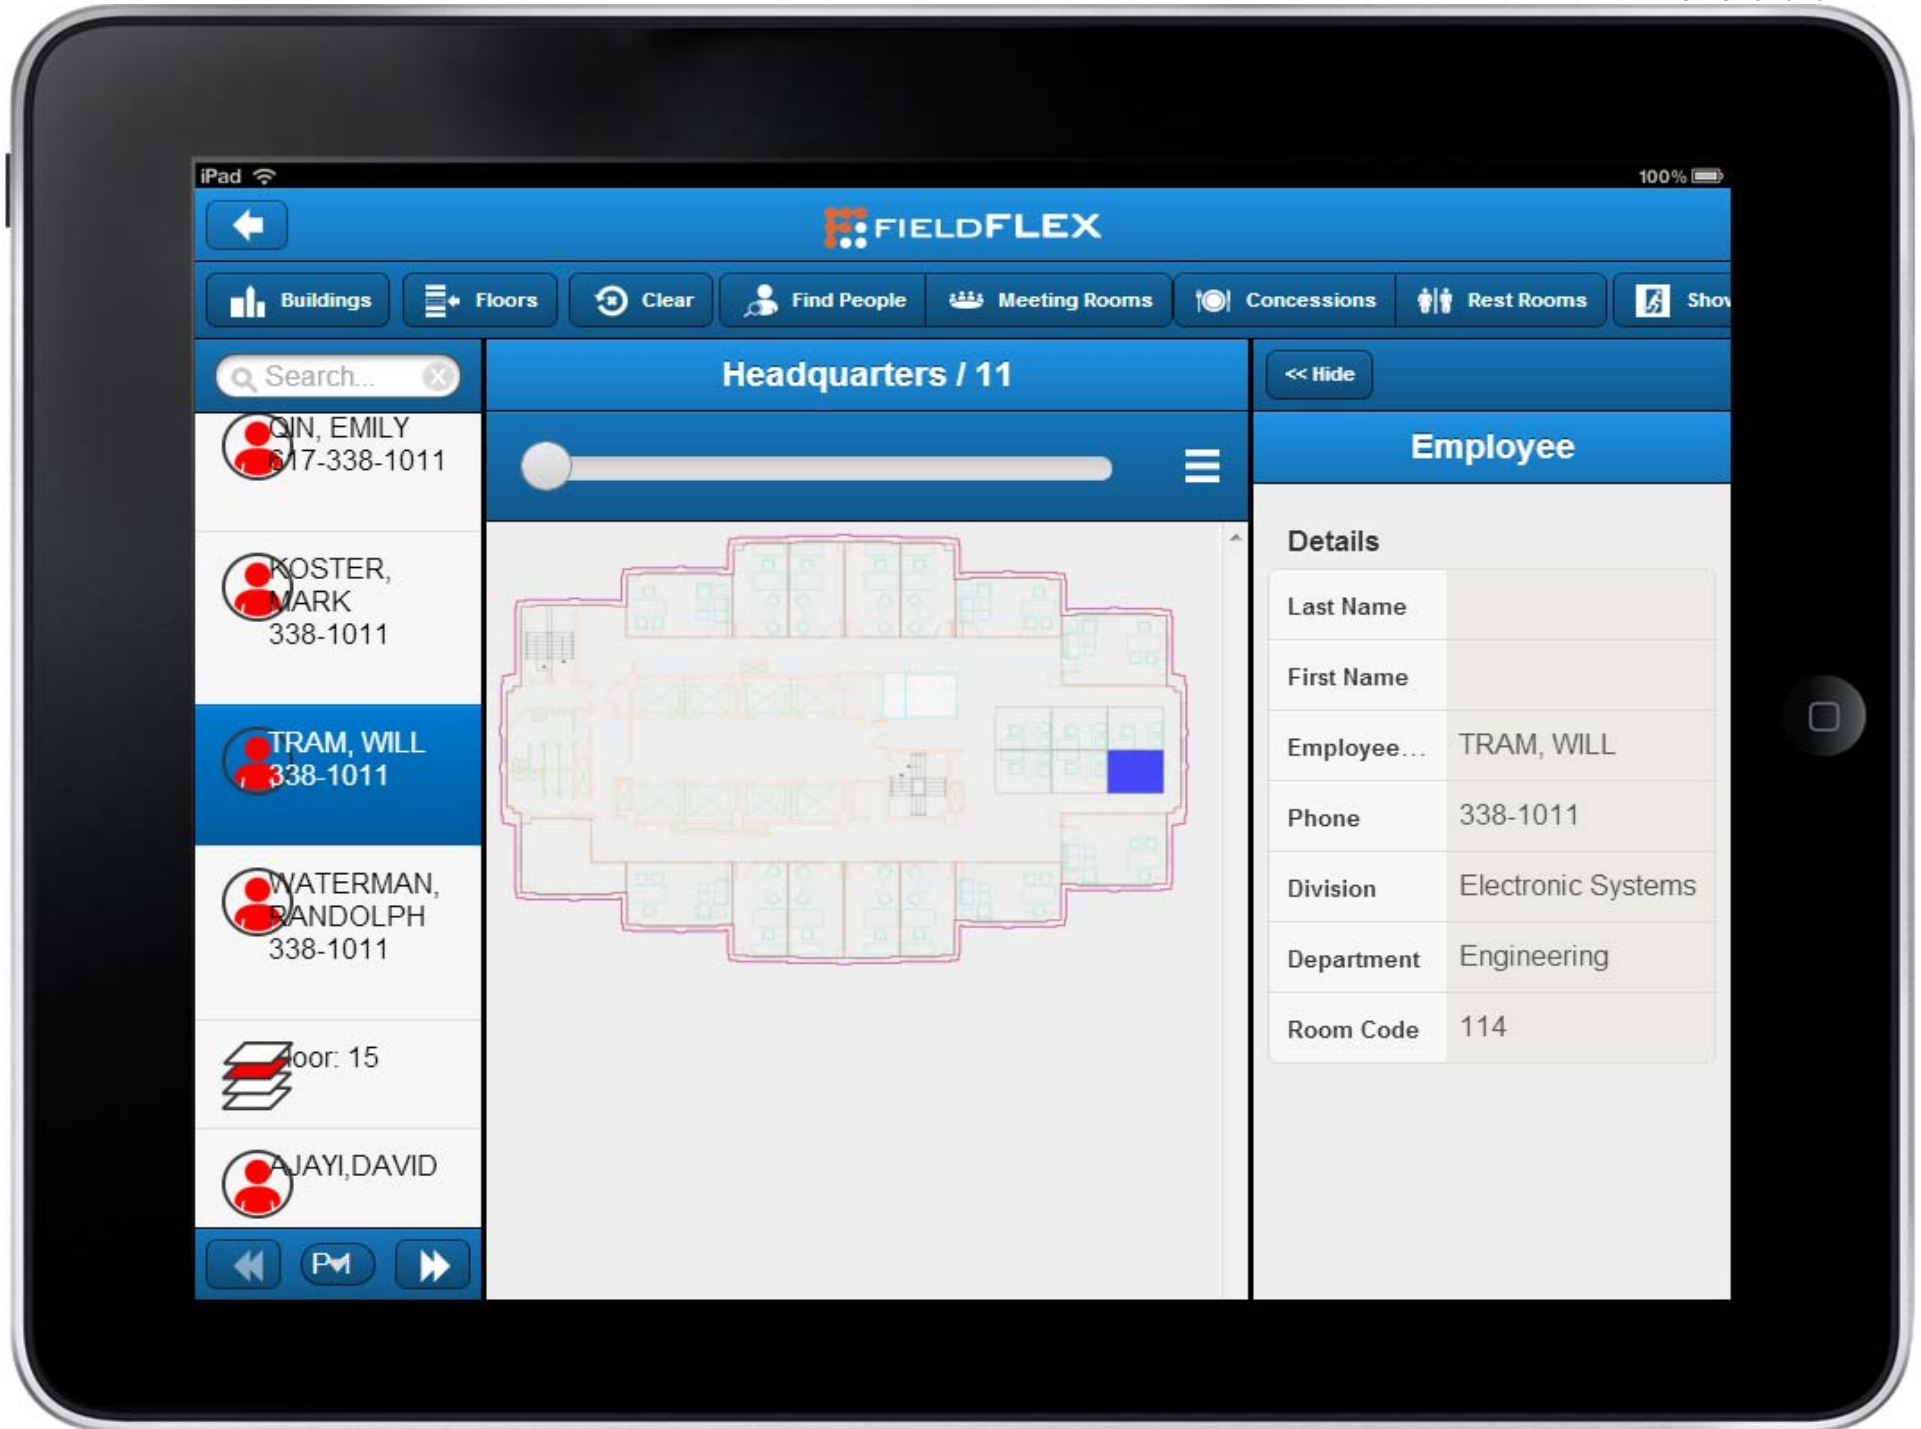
iPad

100%

FIELDFLEX

Buildings

Floors

Clear

Find People

Meeting Rooms

Concessions

Rest Rooms

Shov

Search...

Headquarters / 11

<< Hide

Employee

QIN, EMILY
617-338-1011

KOSTER, MARK
338-1011

TRAM, WILL
338-1011

WATERMAN, RANDOLPH
338-1011

Floor: 15

AJAYI,DAVID

PM

Details

| Last Name | |
|---|---|
| First Name | |
| Employee... | TRAM, WILL |
| Phone | 338-1011 |
| Division | Electronic Systems |
| Department | Engineering |
| Room Code | 114 |